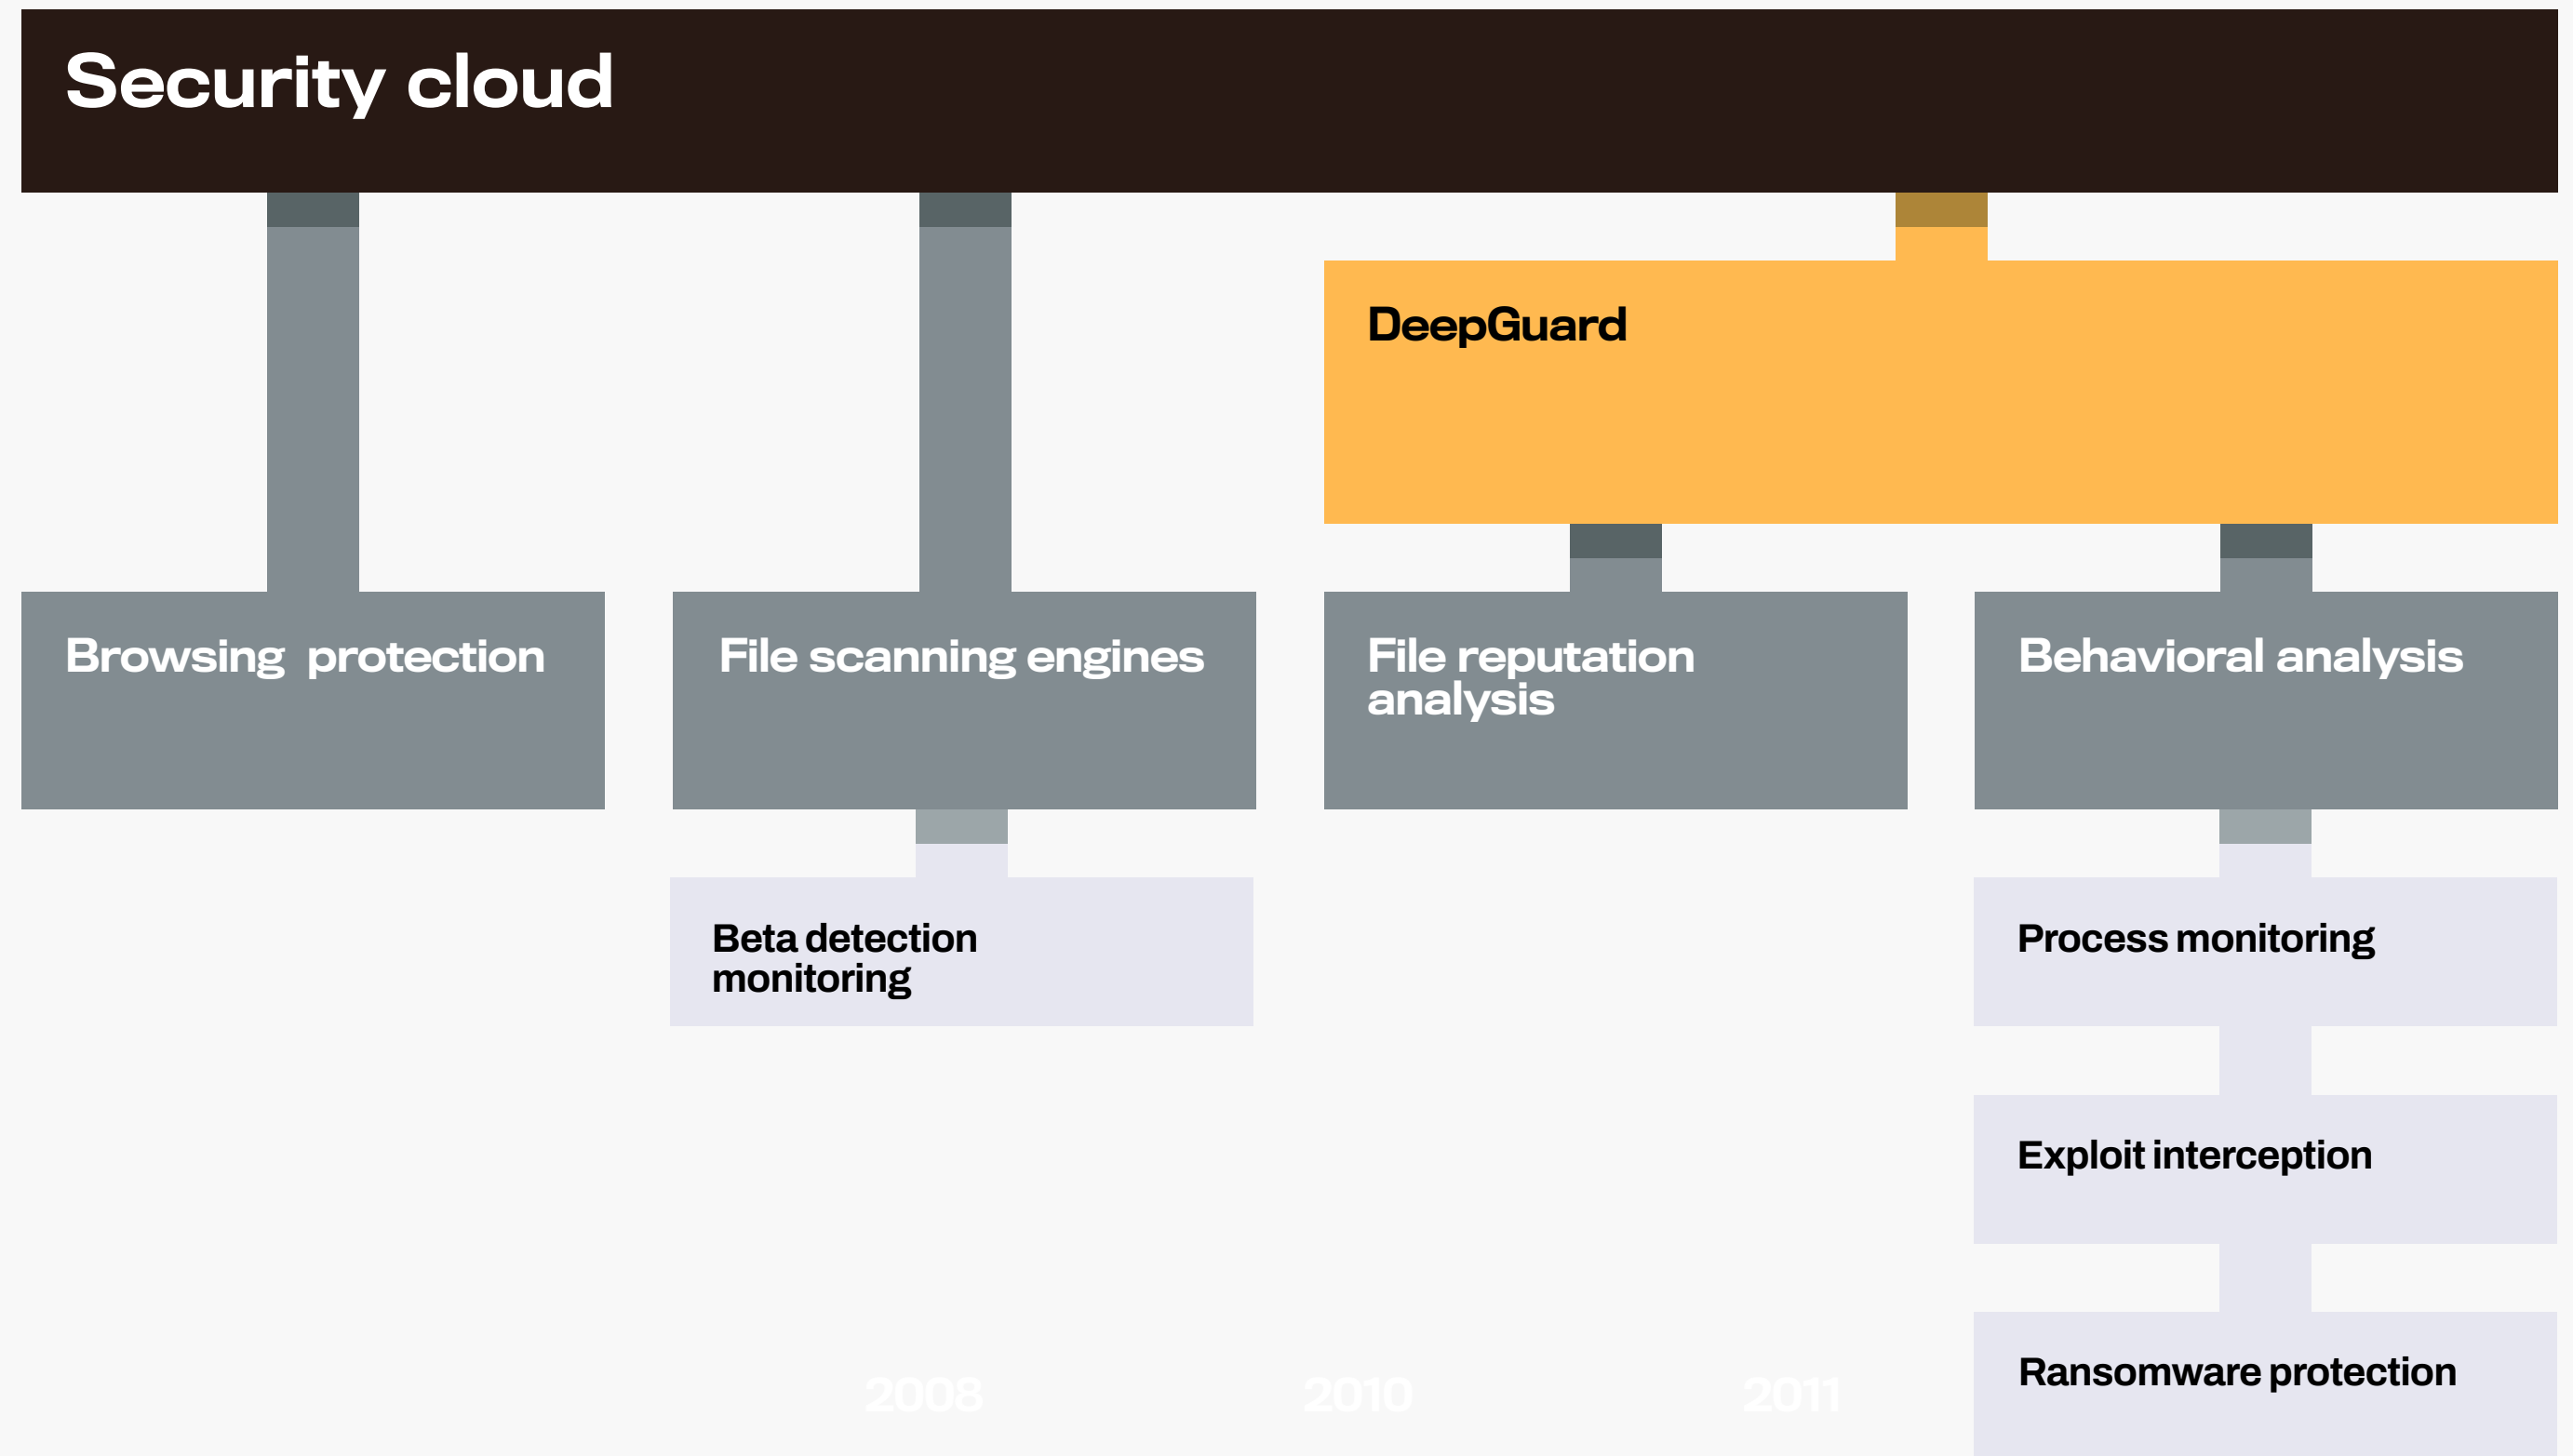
Security cloud

DeepGuard

Browsing protection

File scanning engines

File reputation analysis

Behavioral analysis

Beta detection monitoring

Process monitoring

Exploit interception

Ransomware protection

2008

2010

2011